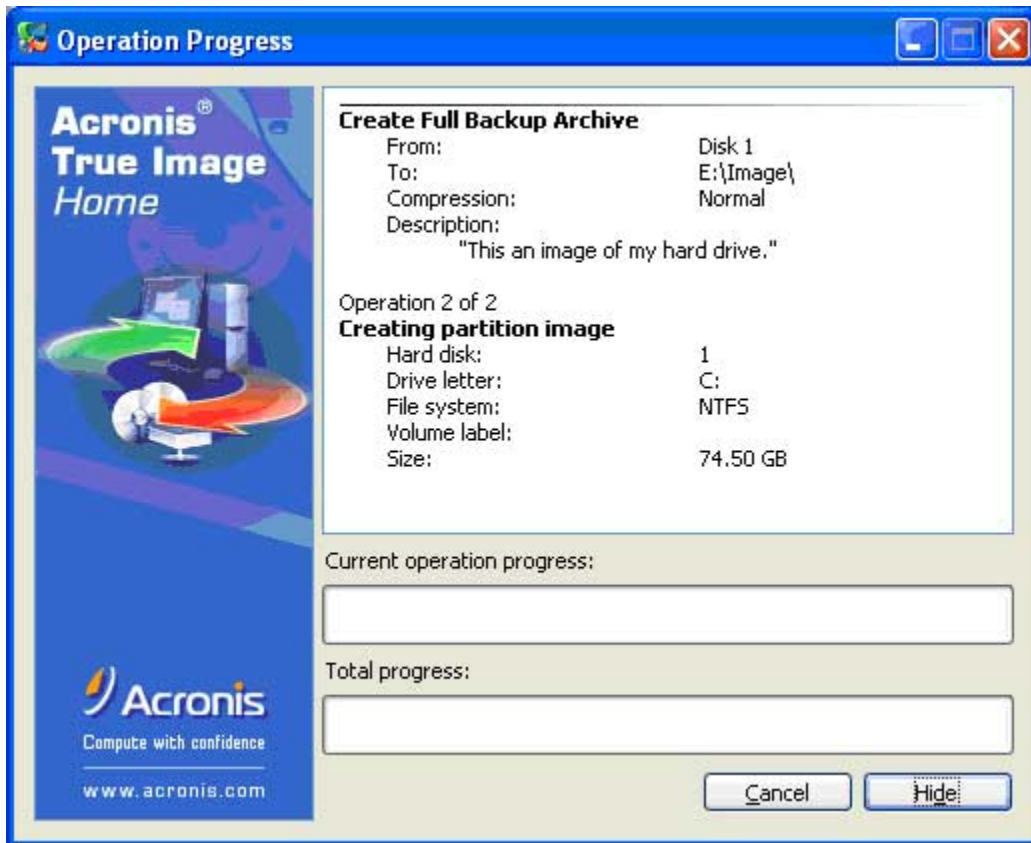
Operation Progress

Acronis® True Image Home

Acronis
Compute with confidence
www.acronis.com

Create Full Backup Archive

| | |
|---|---|
| From: | Disk 1 |
| To: | E:\Image\ |
| Compression: | Normal |
| Description: | |

"This an image of my hard drive."

Operation 2 of 2
Creating partition image

| | |
|---|---|
| Hard disk: | 1 |
| Drive letter: | C: |
| File system: | NTFS |
| Volume label: | |
| Size: | 74.50 GB |

Current operation progress:

Total progress:

Cancel
Hide